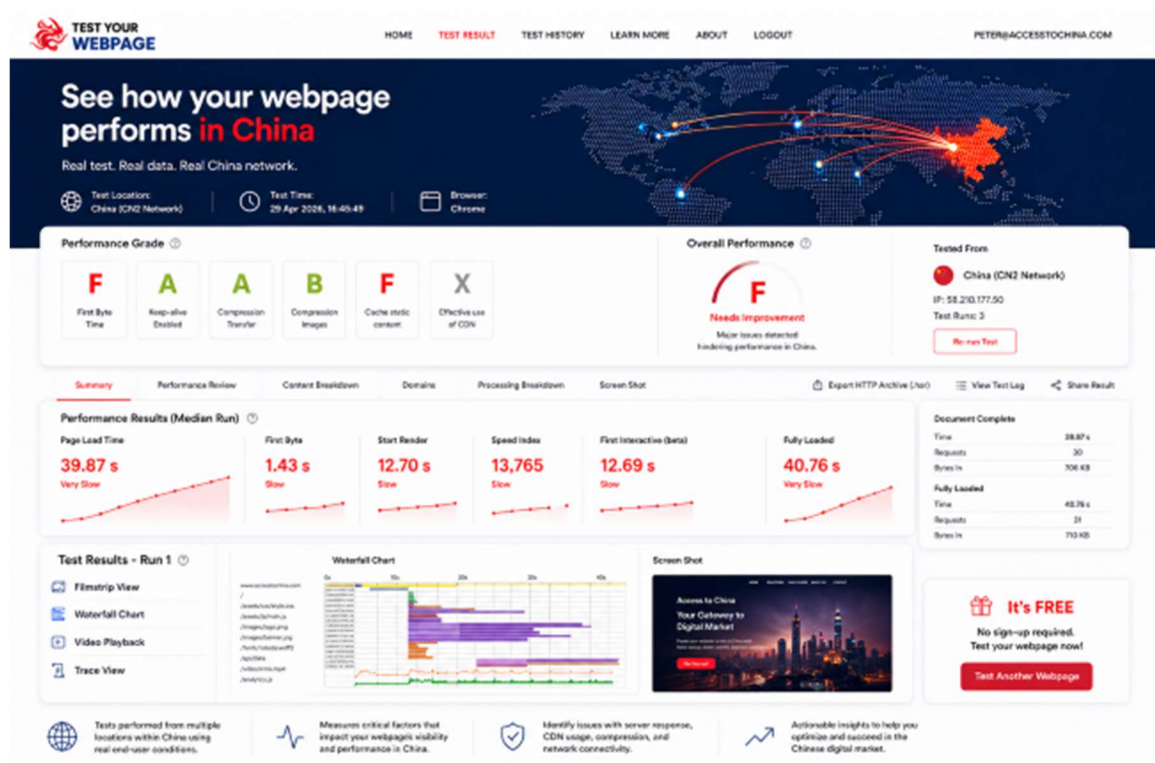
TEST YOUR WEBPAGE

HOME TEST RESULT TEST HISTORY LEARN MORE ABOUT LOGOUT PETER@ACCESSTOCHINA.COM

See how your webpage performs in China

Real test. Real data. Real China network.

Test Location: China (CN2 Network)
Test Time: 29 Apr 2026, 16:45:49
Browser: Chrome

Performance Grade

F First Byte Time
A Keep-alive Enabled
A Compression Transfer
B Compression Images
F Cache static content
X Effective use of CDN

Overall Performance

F
Needs Improvement
Major issues detected hindering performance in China.

Tested From
China (CN2 Network)
IP: 58.210.177.50
Test Runs: 3
Re-run Test

Summary Performance Review Content Breakdown Domains Processing Breakdown Screen Shot Export HTTP Archive (.har) View Test Log Share Result

Performance Results (Median Run)

Page Load Time
39.87 s
Very Slow

First Byte
1.43 s
Slow

Start Render
12.70 s
Slow

Speed Index
13,765
Slow

First Interactive (beta)
12.69 s
Slow

Fully Loaded
40.76 s
Very Slow

Document Complete
Time 39.87 s
Requests 30
Bytes In 706 KB

Fully Loaded
Time 40.76 s
Requests 31
Bytes In 710 KB

Test Results - Run 1
Filmstrip View
Waterfall Chart
Video Playback
Trace View

Waterfall Chart
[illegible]

Screen Shot
Access to China
Your Gateway to Digital Market
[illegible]

It's FREE
No sign-up required.
Test your webpage now!
Test Another Webpage

Tests performed from multiple locations within China using real end-user conditions.

Measures critical factors that impact your webpage's visibility and performance in China.

Identify issues with server response, CDN usage, compression, and network connectivity.

Actionable insights to help you optimize and succeed in the Chinese digital market.